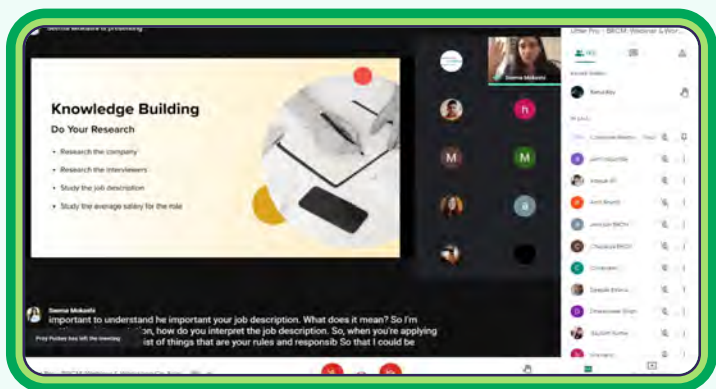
Seema Mokashi is presenting

Knowledge Building

Do Your Research

• Research the company
• Research the interviewers
• Study the job description
• Study the average salary for the role

h

M

M

a

Seema Mokashi

Uttar Pro - BRCM Webinar & Wor...

Raised hands

Rakudey

In call

Seema Mokashi

important to understand he important your job description. What does it mean? So I'm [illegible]on, how do you interpret the job description. So, when you're applying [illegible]ist of things that are your rules and responsib So that I could be

Priya Pudasy has left the meeting